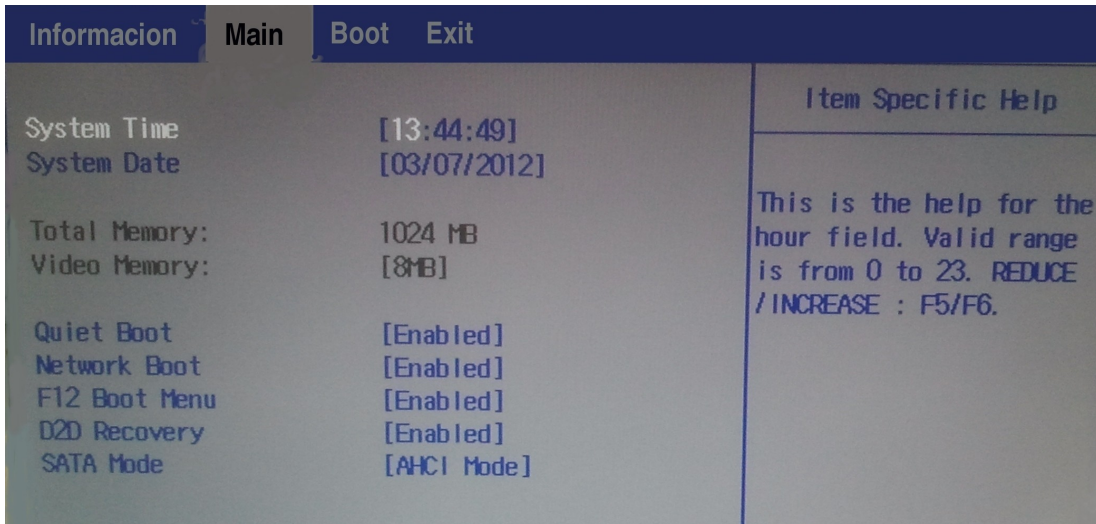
Informacion Main Boot Exit

System Time [13:44:49]
System Date [03/07/2012]

Total Memory: 1024 MB
Video Memory: [8MB]

Quiet Boot [Enabled]
Network Boot [Enabled]
F12 Boot Menu [Enabled]
D2D Recovery [Enabled]
SATA Mode [AHCI Mode]

Item Specific Help

This is the help for the hour field. Valid range is from 0 to 23. REDUCE /INCREASE : F5/F6.